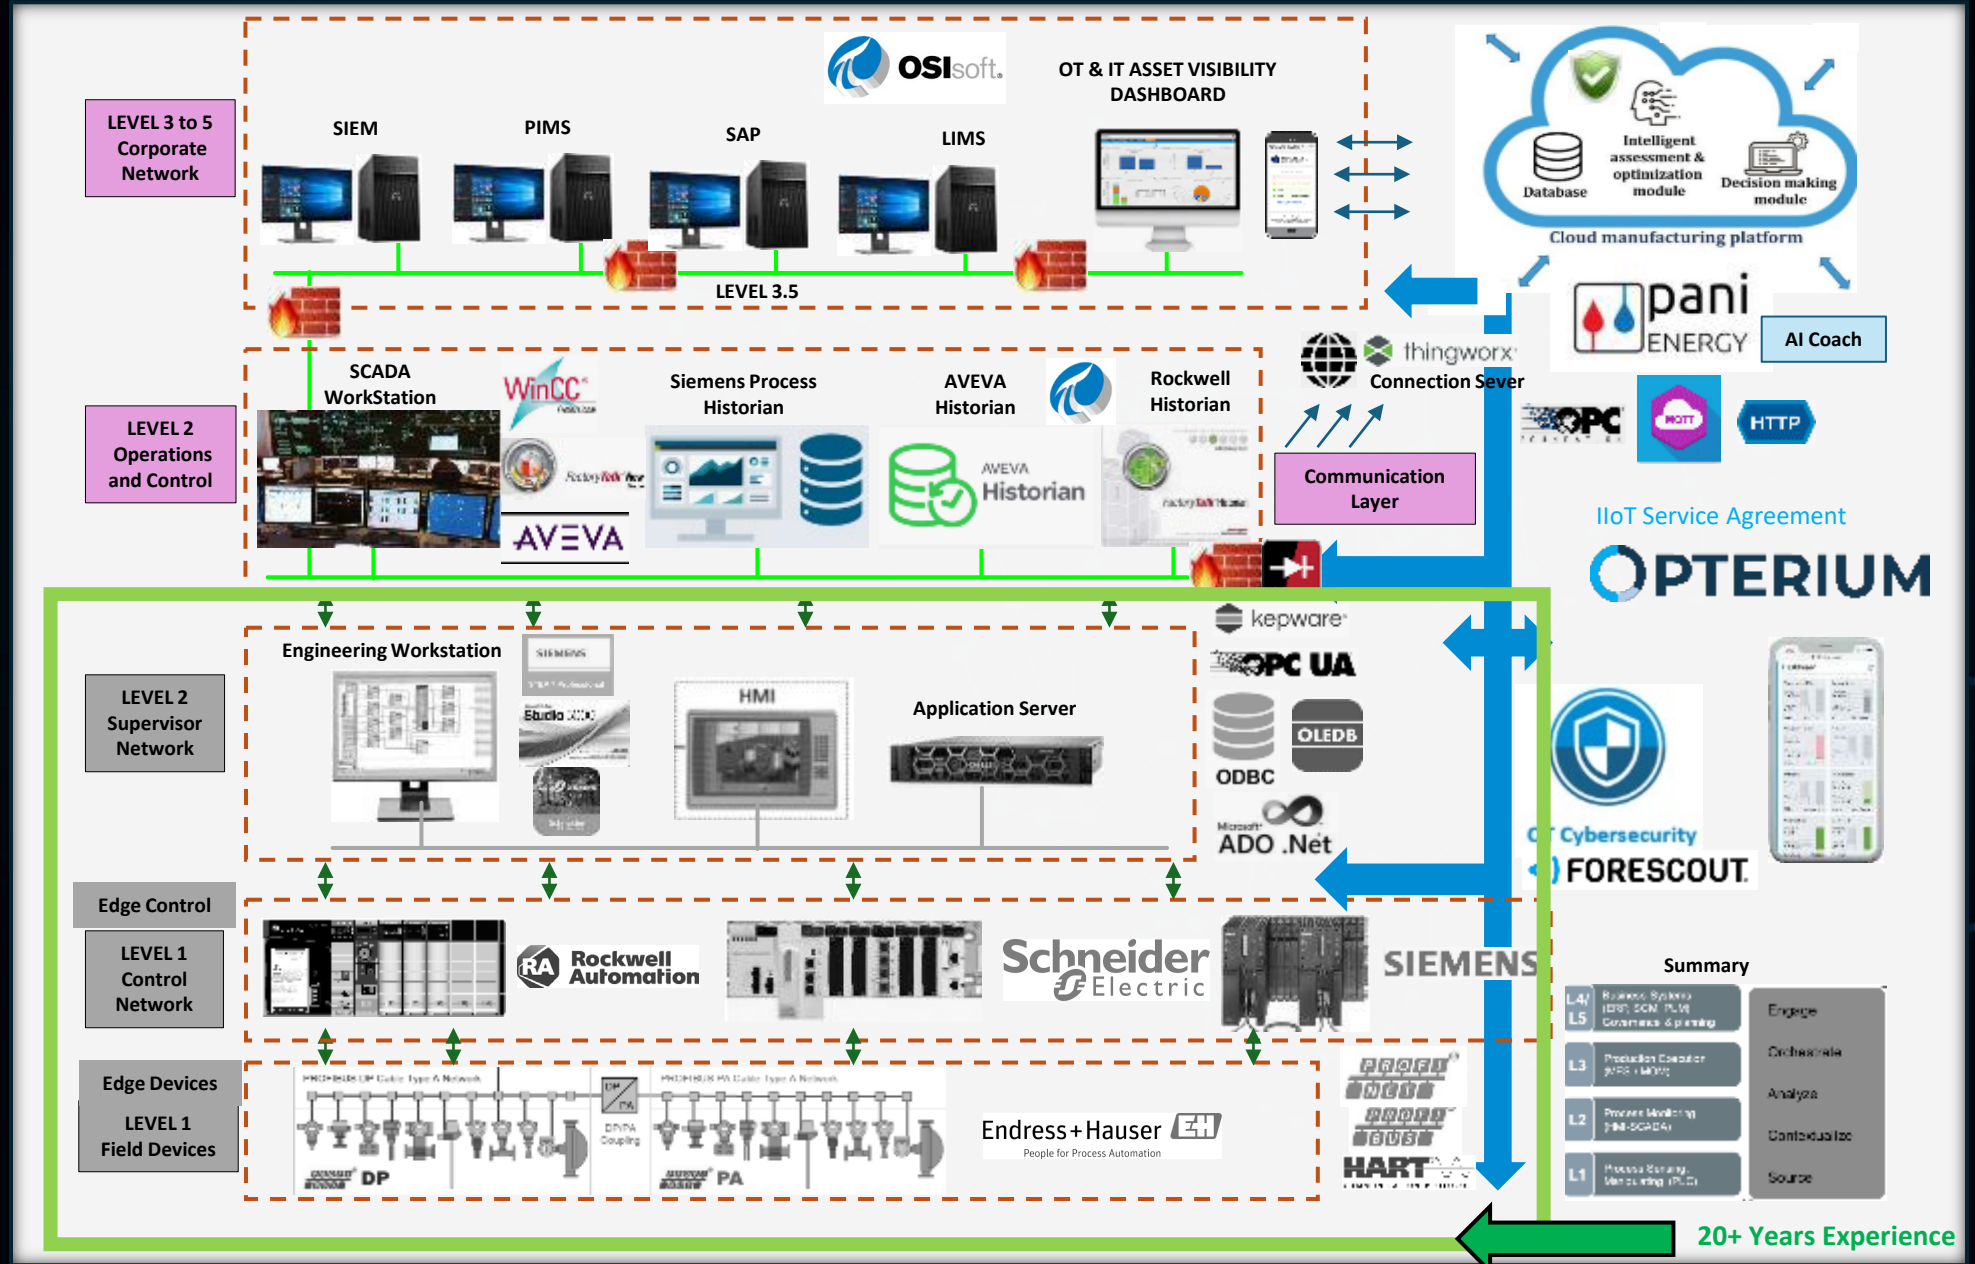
LEVEL 3 to 5 Corporate Network

OSIsoft.

OT & IT ASSET VISIBILITY DASHBOARD

SIEM

PIMS

SAP

LIMS

LEVEL 3.5

Database

Intelligent assessment & optimization module

Decision making module

Cloud manufacturing platform

pani ENERGY

AI Coach

LEVEL 2 Operations and Control

SCADA WorkStation

WinCC

AVEVA

Siemens Process Historian

AVEVA Historian

AVEVA Historian

Rockwell Historian

thingworx

Connection Sever

Communication Layer

OPC

MQTT

HTTP

IIoT Service Agreement

OPTERIUM

LEVEL 2 Supervisor Network

Engineering Workstation

SIEMENS

Studio 5000

HMI

Application Server

kepware

OPC UA

ODBC

OLEDB

ADO .Net

OT Cybersecurity

FORESCOUT

Edge Control

LEVEL 1 Control Network

Rockwell Automation

Schneider Electric

SIEMENS

Summary

Edge Devices

LEVEL 1 Field Devices

DP

PA

Endress+Hauser

People for Process Automation

PROFIBUS

PROFIBUS

HART

L4/L5

L3

L2

L1

Engage

Orchestrate

Analyze

Contextualize

Source

20+ Years Experience